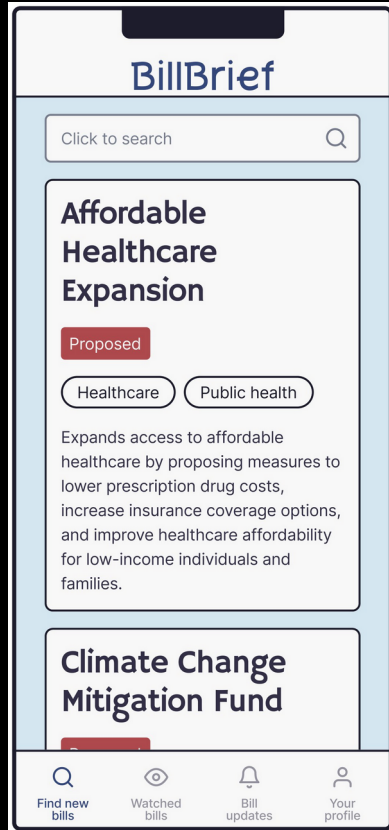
BillBrief

Click to search

Affordable Healthcare Expansion

Proposed

Healthcare

Public health

Expands access to affordable healthcare by proposing measures to lower prescription drug costs, increase insurance coverage options, and improve healthcare affordability for low-income individuals and families.

Climate Change Mitigation Fund

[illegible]

Find new bills

Watched bills

Bill updates

Your profile